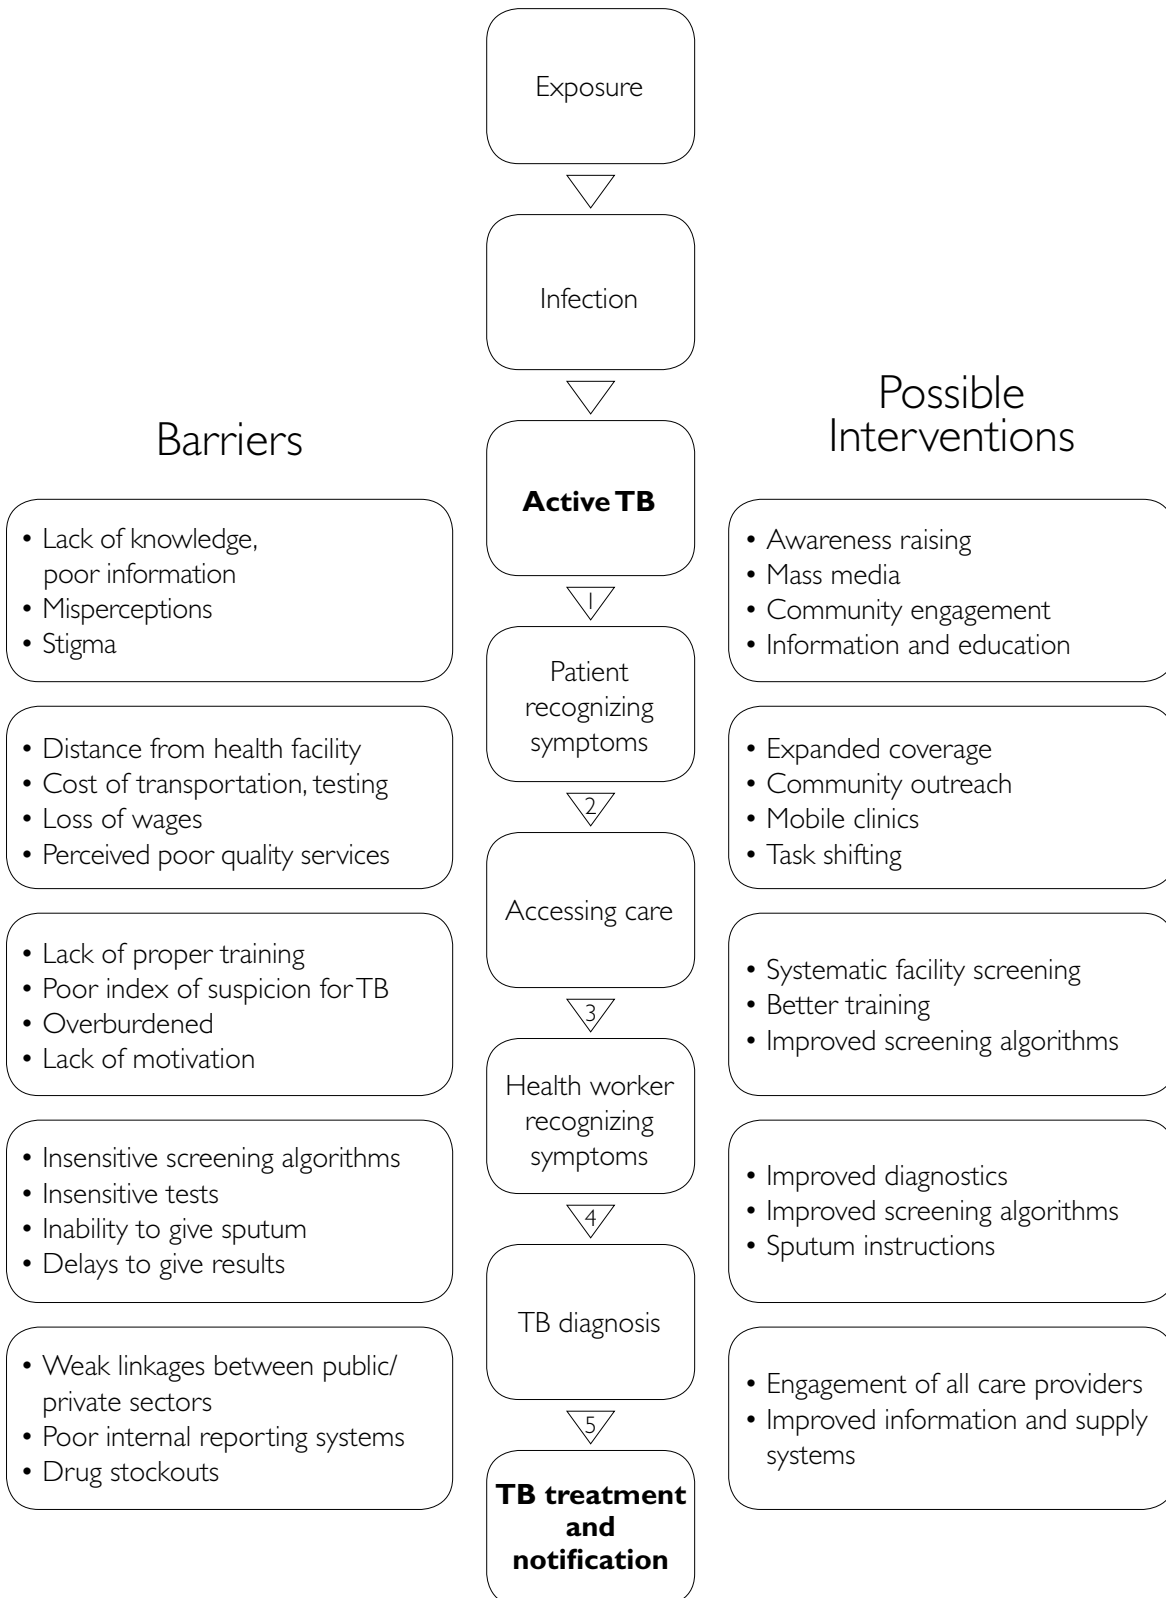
Exposure

Infection

Barriers

Possible Interventions

**Active TB**

• Lack of knowledge, poor information
• Misperceptions
• Stigma

1

• Awareness raising
• Mass media
• Community engagement
• Information and education

Patient recognizing symptoms

• Distance from health facility
• Cost of transportation, testing
• Loss of wages
• Perceived poor quality services

• Expanded coverage
• Community outreach
• Mobile clinics
• Task shifting

2

Accessing care

• Lack of proper training
• Poor index of suspicion for TB
• Overburdened
• Lack of motivation

• Systematic facility screening
• Better training
• Improved screening algorithms

3

Health worker recognizing symptoms

• Insensitive screening algorithms
• Insensitive tests
• Inability to give sputum
• Delays to give results

• Improved diagnostics
• Improved screening algorithms
• Sputum instructions

4

TB diagnosis

• Weak linkages between public/ private sectors
• Poor internal reporting systems
• Drug stockouts

• Engagement of all care providers
• Improved information and supply systems

5

**TB treatment and notification**